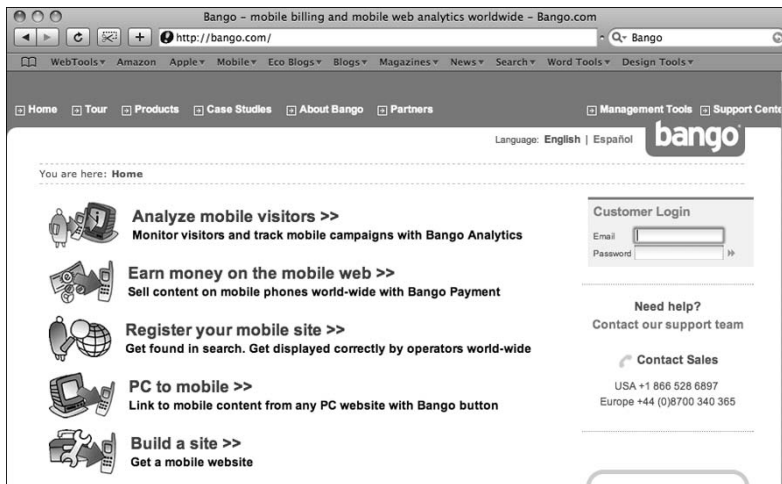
Bango – mobile billing and mobile web analytics worldwide – Bango.com

http://bango.com/

Q- Bango

WebTools▾ Amazon Apple▾ Mobile▾ Eco Blogs▾ Blogs▾ Magazines▾ News▾ Search▾ Word Tools▾ Design Tools▾

Home Tour Products Case Studies About Bango Partners

Management Tools Support Cente

Language: English | Español

bango

You are here: Home

Analyze mobile visitors >>
Monitor visitors and track mobile campaigns with Bango Analytics

Earn money on the mobile web >>
Sell content on mobile phones world-wide with Bango Payment

Register your mobile site >>
Get found in search. Get displayed correctly by operators world-wide

PC to mobile >>
Link to mobile content from any PC website with Bango button

Build a site >>
Get a mobile website

Customer Login
Email
Password

Need help?
Contact our support team

Contact Sales

USA +1 866 528 6897
Europe +44 (0)8700 340 365